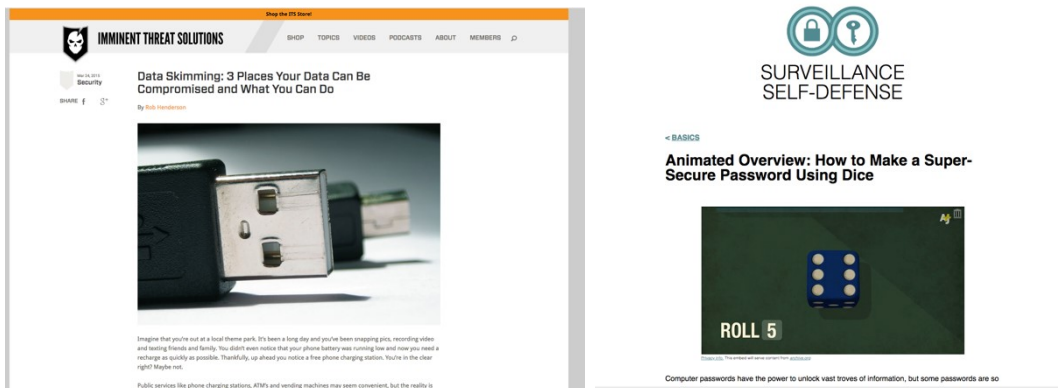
Shop the ITS Store!

IMMINENT THREAT SOLUTIONS

SHOP TOPICS VIDEOS PODCASTS ABOUT MEMBERS

Mar 24, 2015
Security

SHARE f g+

Data Skimming: 3 Places Your Data Can Be Compromised and What You Can Do

By Rob Henderson

Imagine that you're out at a local theme park. It's been a long day and you've been snapping pics, recording video and texting friends and family. You didn't even notice that your phone battery was running low and now you need a recharge as quickly as possible. Thankfully, up ahead you notice a free phone charging station. You're in the clear right? Maybe not.

Public services like phone charging stations, ATM's and vending machines may seem convenient, but the reality is

SURVEILLANCE SELF-DEFENSE

< BASICS

Animated Overview: How to Make a Super-Secure Password Using Dice

ROLL 5

Privacy info. This embed will serve content from archive.org

Computer passwords have the power to unlock vast troves of information, but some passwords are so